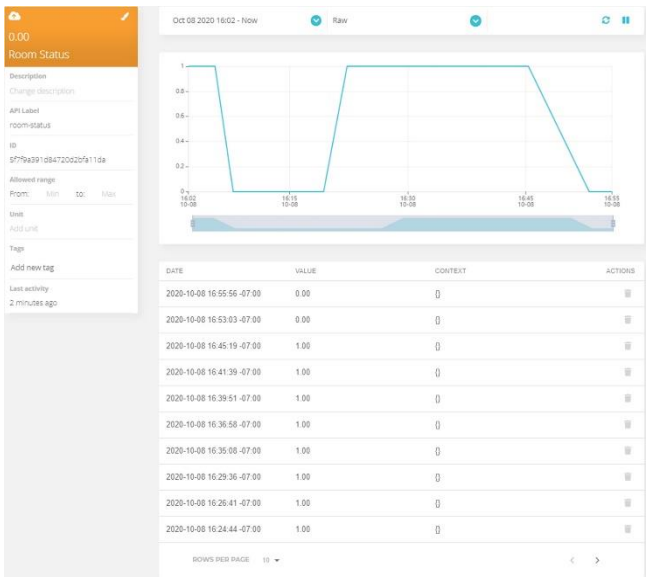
0.00
Room Status

Description
Change description

API Label
room-status

ID
5f79a391d84720d2bfa11da

Allowed range
From: Min to: Max

Unit
Add unit

Tags
Add new tag

Last activity
2 minutes ago

Oct 08 2020 16:02 - Now
Raw

1
0.8
0.6
0.4
0.2
0
16:02 10-08
16:15 10-08
16:30 10-08
16:45 10-08
16:55 10-08

| DATE | VALUE | CONTEXT | ACTIONS |
|---|---|---|---|
| 2020-10-08 16:55:56 -07:00 | 0.00 | {} | |
| 2020-10-08 16:53:03 -07:00 | 0.00 | {} | |
| 2020-10-08 16:45:19 -07:00 | 1.00 | {} | |
| 2020-10-08 16:41:39 -07:00 | 1.00 | {} | |
| 2020-10-08 16:39:51 -07:00 | 1.00 | {} | |
| 2020-10-08 16:36:58 -07:00 | 1.00 | {} | |
| 2020-10-08 16:35:08 -07:00 | 1.00 | {} | |
| 2020-10-08 16:29:36 -07:00 | 1.00 | {} | |
| 2020-10-08 16:26:41 -07:00 | 1.00 | {} | |
| 2020-10-08 16:24:44 -07:00 | 1.00 | {} | |

ROWS PER PAGE 10